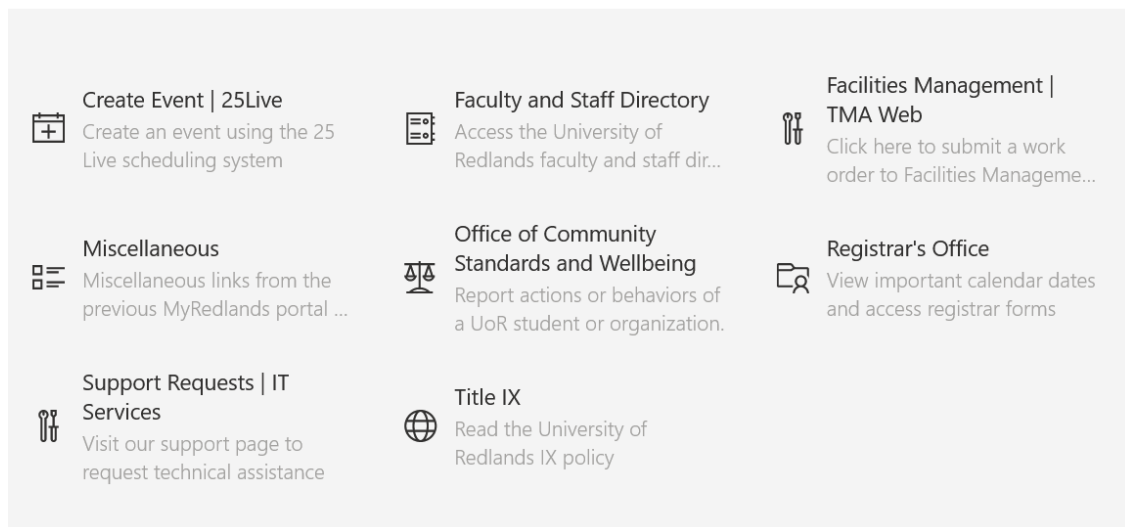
Create Event | 25Live
Create an event using the 25 Live scheduling system

Faculty and Staff Directory
Access the University of Redlands faculty and staff dir...

Facilities Management | TMA Web
Click here to submit a work order to Facilities Manageme...

Miscellaneous
Miscellaneous links from the previous MyRedlands portal ...

Office of Community Standards and Wellbeing
Report actions or behaviors of a UoR student or organization.

Registrar's Office
View important calendar dates and access registrar forms

Support Requests | IT Services
Visit our support page to request technical assistance

Title IX
Read the University of Redlands IX policy